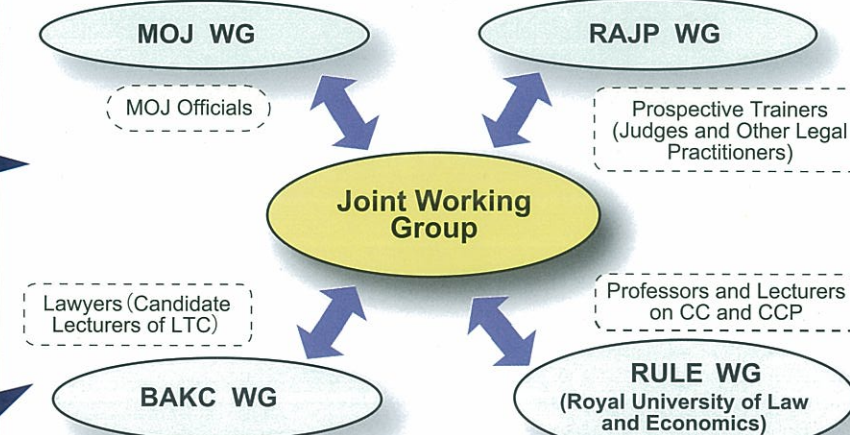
MOJ WG

RAJP WG

MOJ Officials

Prospective Trainers (Judges and Other Legal Practitioners)

Joint Working Group

Lawyers (Candidate Lecturers of LTC)

Professors and Lecturers on CC and CCP

BAKC WG

RULE WG (Royal University of Law and Economics)